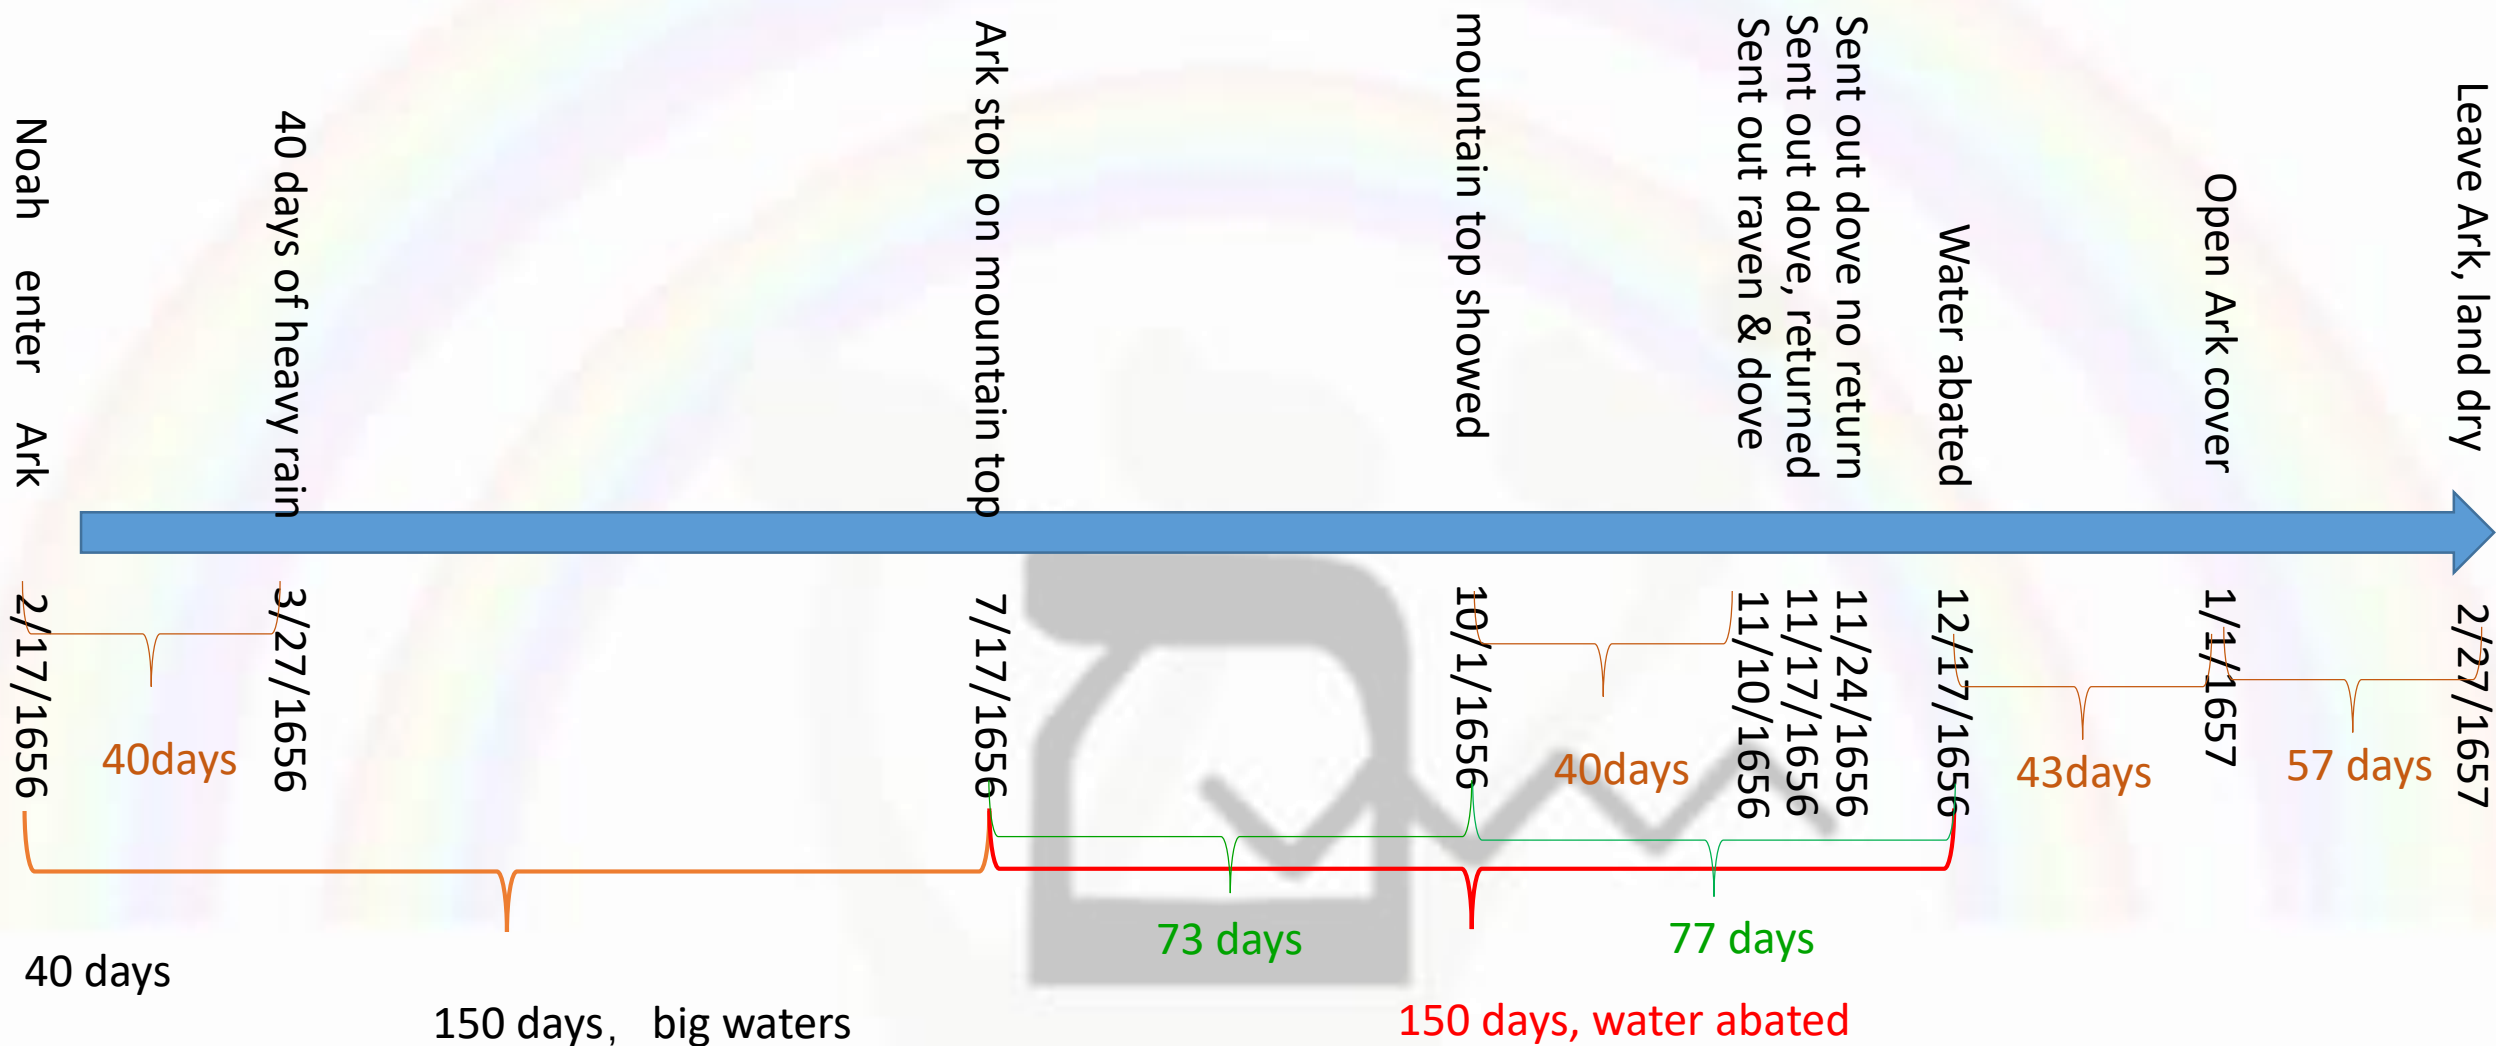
Noah enter Ark

40 days of heavy rain

Ark stop on mountain top

mountain top showed

Sent out dove no return
Sent out dove, returned
Sent out raven & dove

Water abated

Open Ark cover

Leave Ark, land dry

2/17/1656

40days

3/27/1656

7/17/1656

10/1/1656

40days

11/24/1656
11/17/1656
11/10/1656

12/17/1656

43days

1/1/1657

57 days

2/27/1657

73 days

77 days

40 days

150 days， big waters

150 days, water abated